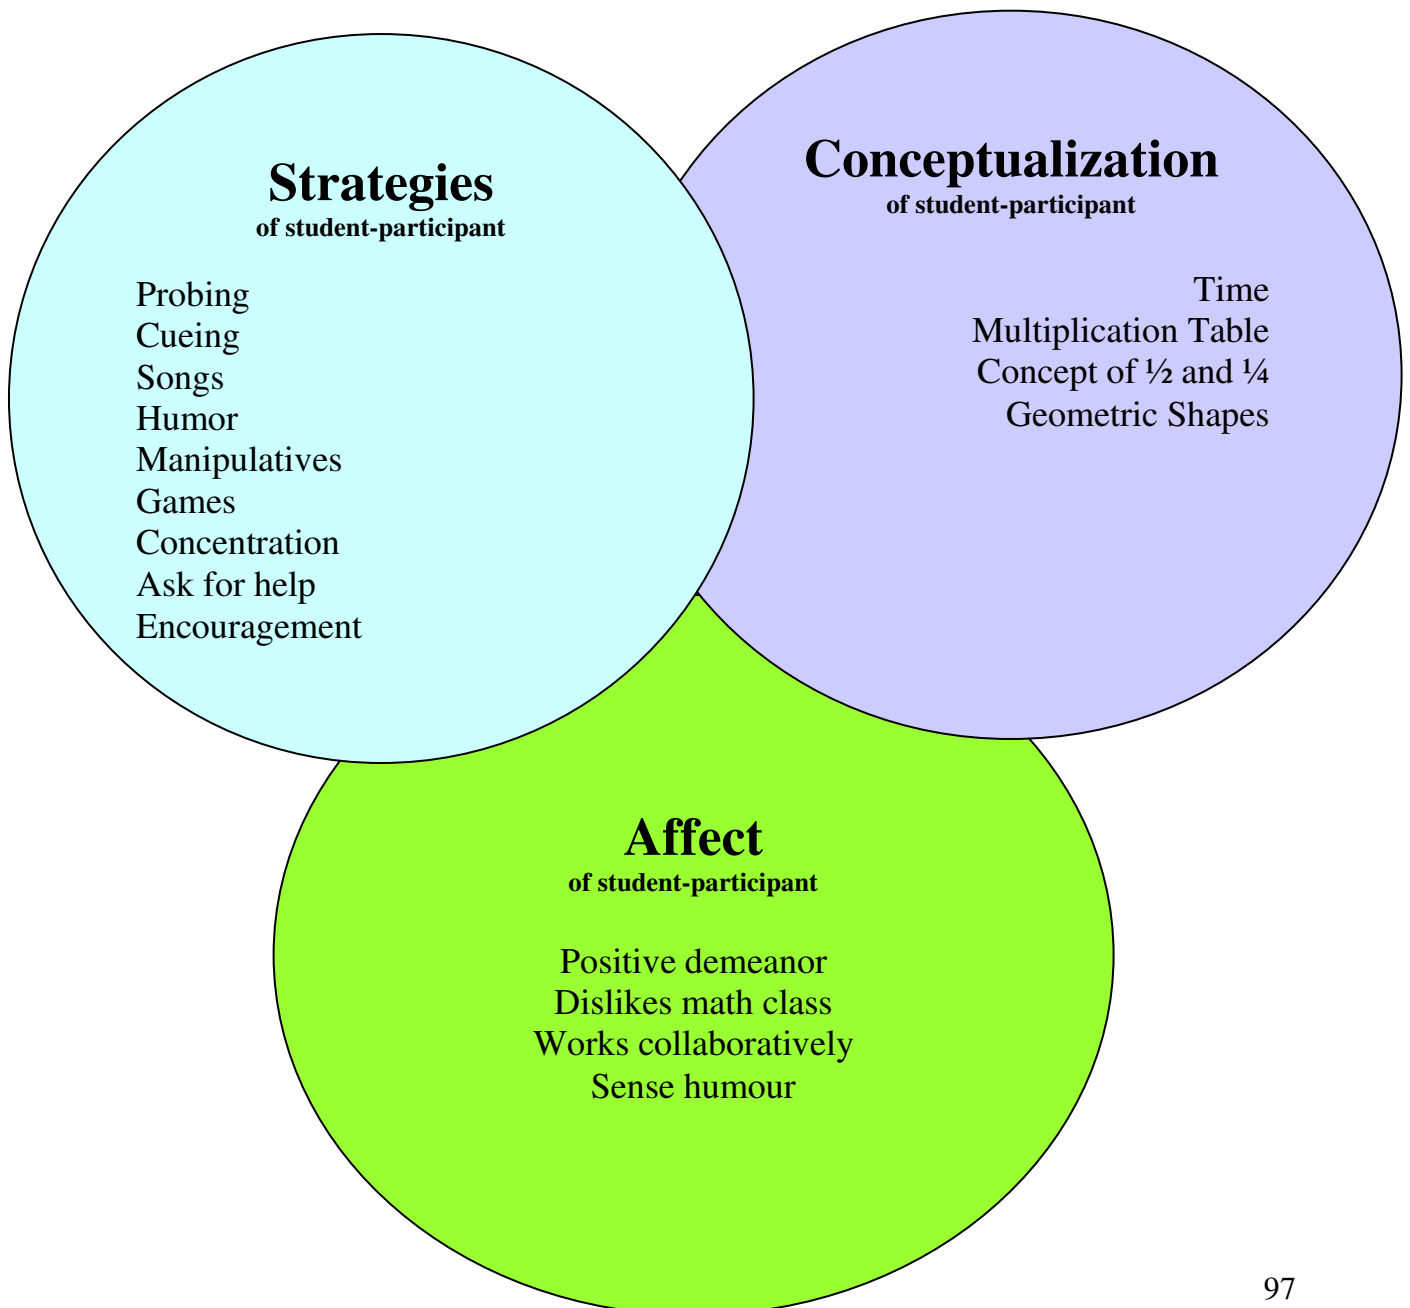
Strategies
of student-participant

Probing
Cueing
Songs
Humor
Manipulatives
Games
Concentration
Ask for help
Encouragement

Conceptualization
of student-participant

Time
Multiplication Table
Concept of ½ and ¼
Geometric Shapes

Affect
of student-participant

Positive demeanor
Dislikes math class
Works collaboratively
Sense humour

97